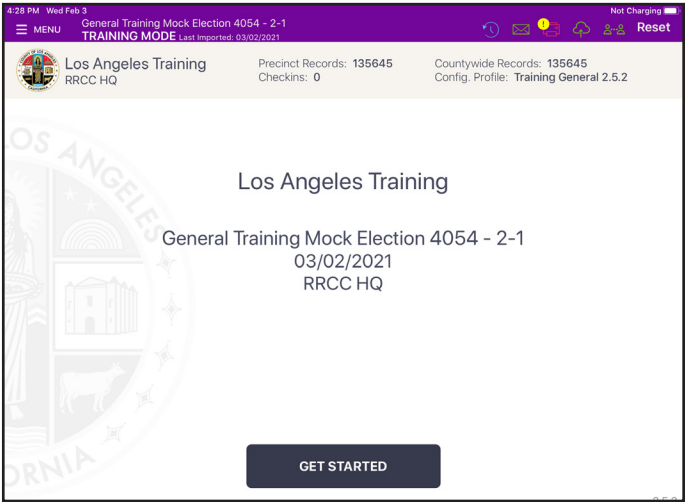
4:28 PM Wed Feb 3

Not Charging

☰ MENU

General Training Mock Election 4054 - 2-1
TRAINING MODE Last Imported: 03/02/2021

Reset

Los Angeles Training
RRCC HQ

Precinct Records: 135645
Checkins: 0

Countywide Records: 135645
Config. Profile: Training General 2.5.2

Los Angeles Training

General Training Mock Election 4054 - 2-1
03/02/2021
RRCC HQ

GET STARTED